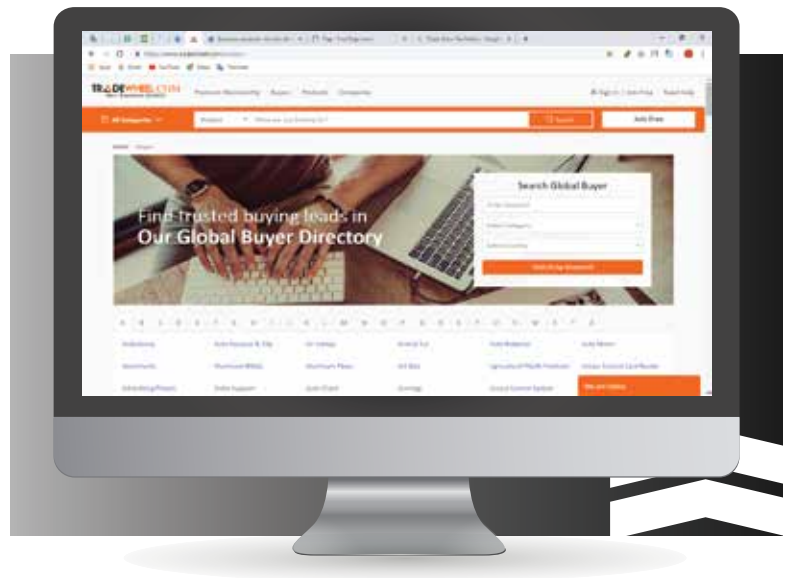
TRADEWHEEL.COM

Premium Membership   Buyers   Products   Companies

All Categories

Search

Join Free

Find trusted buying leads in
Our Global Buyer Directory

Search Global Buyer

Search by keyword

A B C D E F G H I J K L M N O P Q R S T U V W X Y Z

We are Online